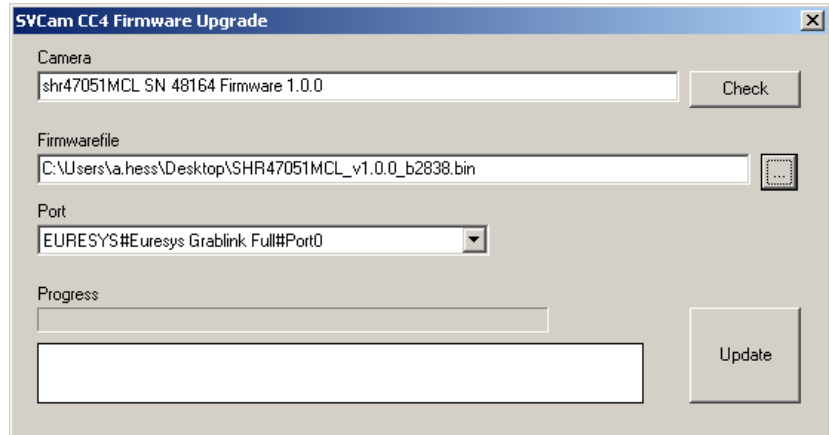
SVCam CC4 Firmware Upgrade

Camera

shr47051MCL SN 48164 Firmware 1.0.0

Check

Firmwarefile

C:\Users\a.hess\Desktop\SHR47051MCL_v1.0.0_b2838.bin

...

Port

EURESYS#Euresys Grablink Full#Port0

Progress

Update